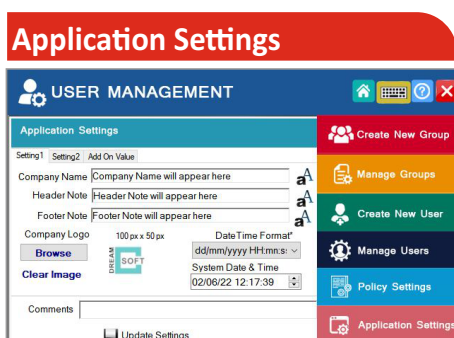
Application Settings

USER MANAGEMENT

Application Settings

Setting1 Setting2 Add On Value

Company Name Company Name will appear here

Header Note Header Note will appear here

Footer Note Footer Note will appear here

Company Logo 100 px x 50 px

Browse

Clear Image

DREAM SOFT

DateTime Format*

dd/mm/yyyy HH:mn:s

System Date & Time

02/06/22 12:17:39

Comments

Update Settings

Create New Group

Manage Groups

Create New User

Manage Users

Policy Settings

Application Settings